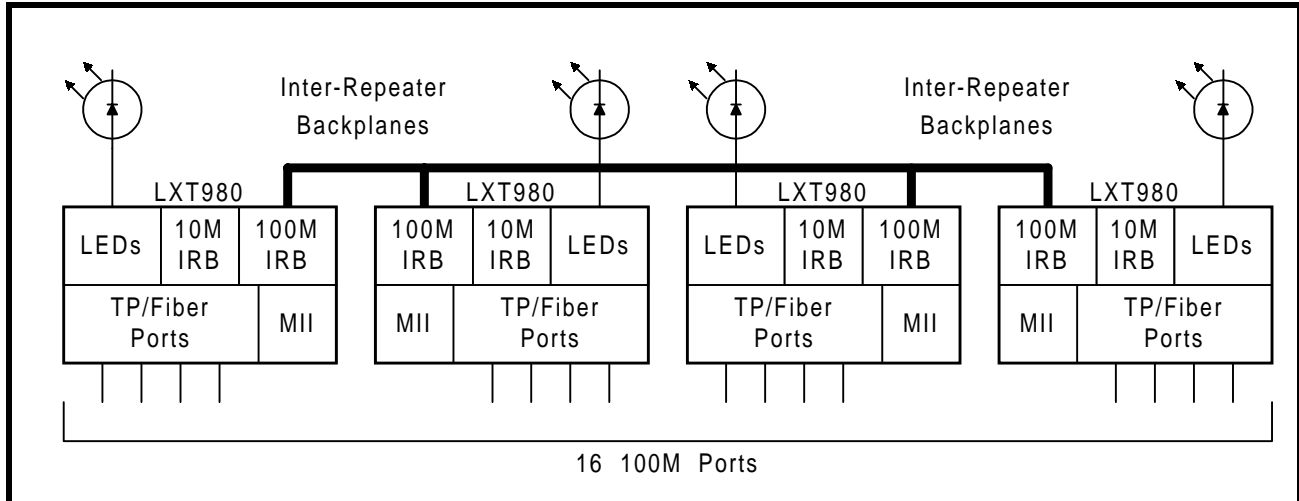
Inter-Repeater Backplanes

Inter-Repeater Backplanes

LXT980

LEDs

10M IRB

100M IRB

TP/Fiber Ports

MII

LXT980

100M IRB

10M IRB

LEDs

MII

TP/Fiber Ports

LXT980

LEDs

10M IRB

100M IRB

TP/Fiber Ports

MII

LXT980

100M IRB

10M IRB

LEDs

MII

TP/Fiber Ports

16 100M Ports